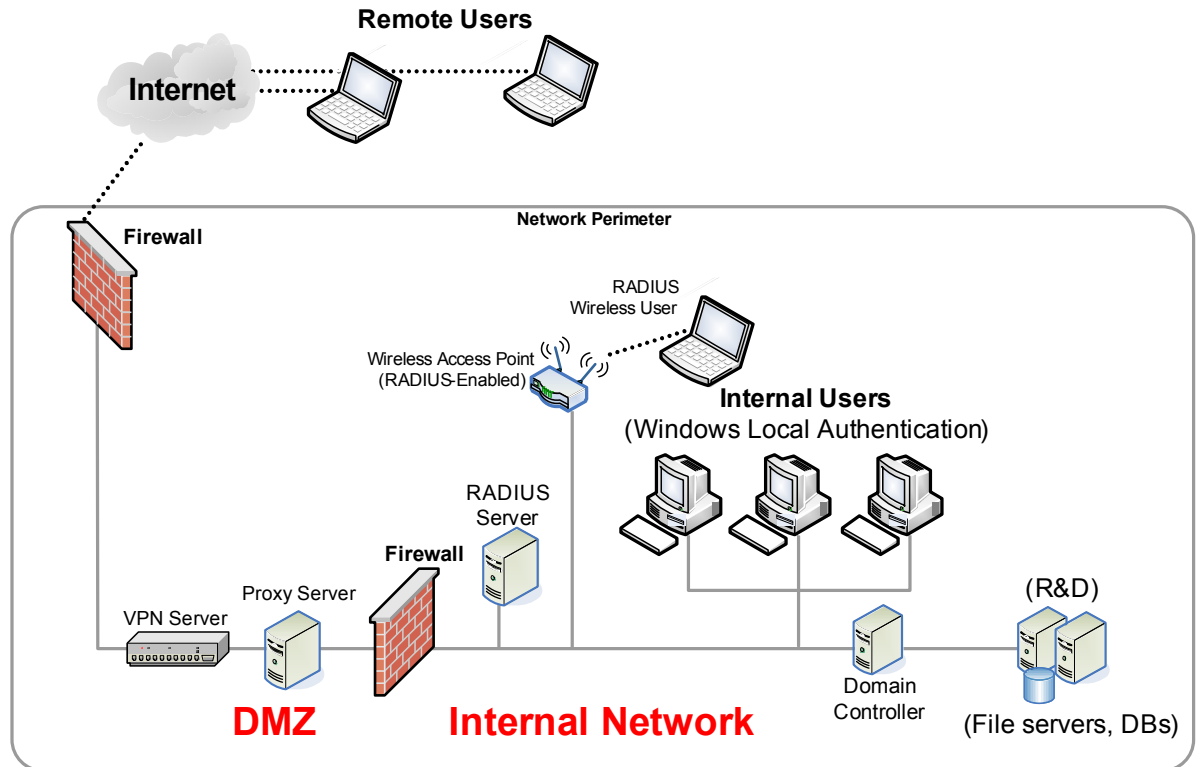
Remote Users

Internet

Network Perimeter

Firewall

RADIUS
Wireless User

Wireless Access Point
(RADIUS-Enabled)

Internal Users
(Windows Local Authentication)

RADIUS
Server

Firewall

Proxy Server

VPN Server

(R&D)

Domain
Controller

DMZ

Internal Network

(File servers, DBs)